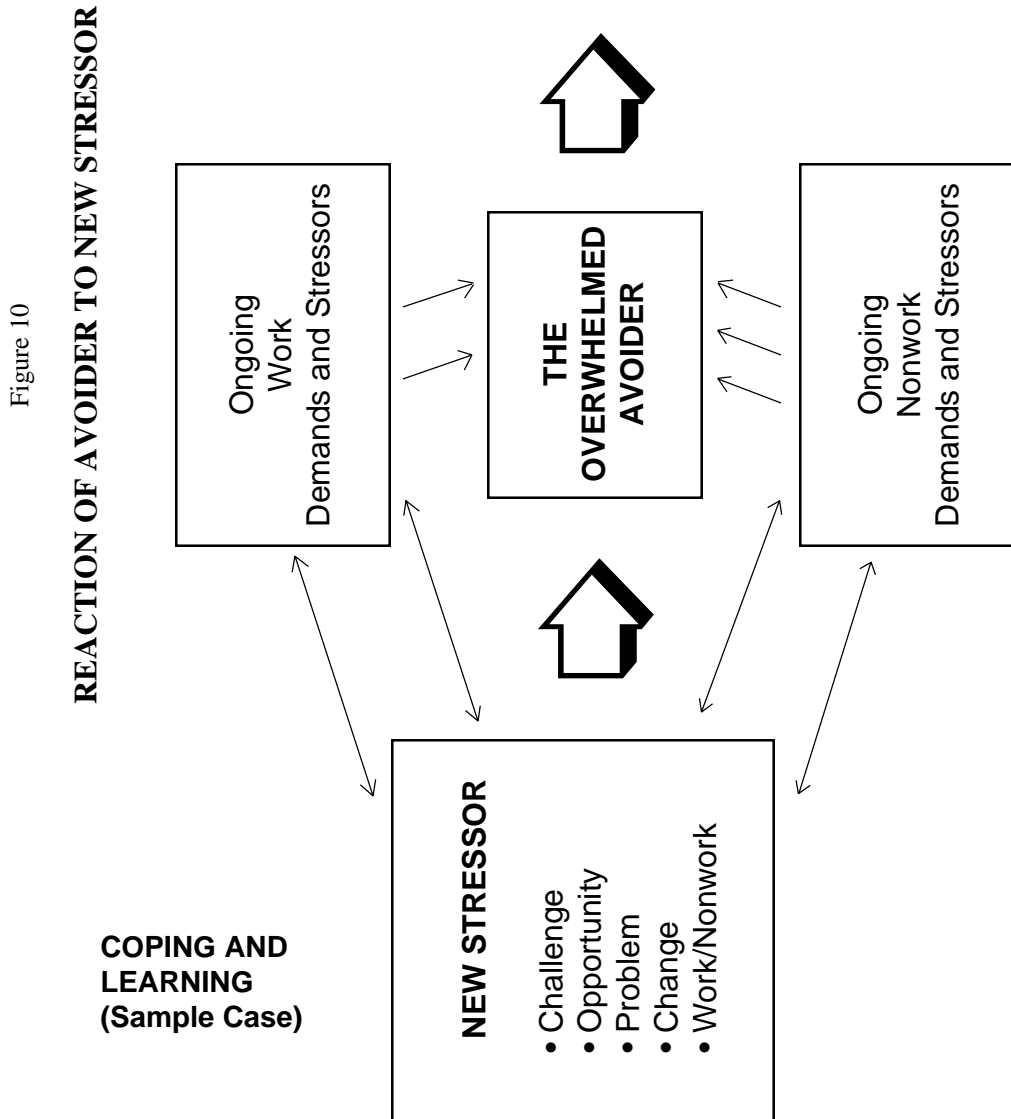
Figure 10

REACTION OF AVOIDER TO NEW STRESSOR

Ongoing Work Demands and Stressors

THE OVERWHELMED AVOIDER

Ongoing Nonwork Demands and Stressors

COPING AND LEARNING (Sample Case)

NEW STRESSOR
• Challenge
• Opportunity
• Problem
• Change
• Work/Nonwork